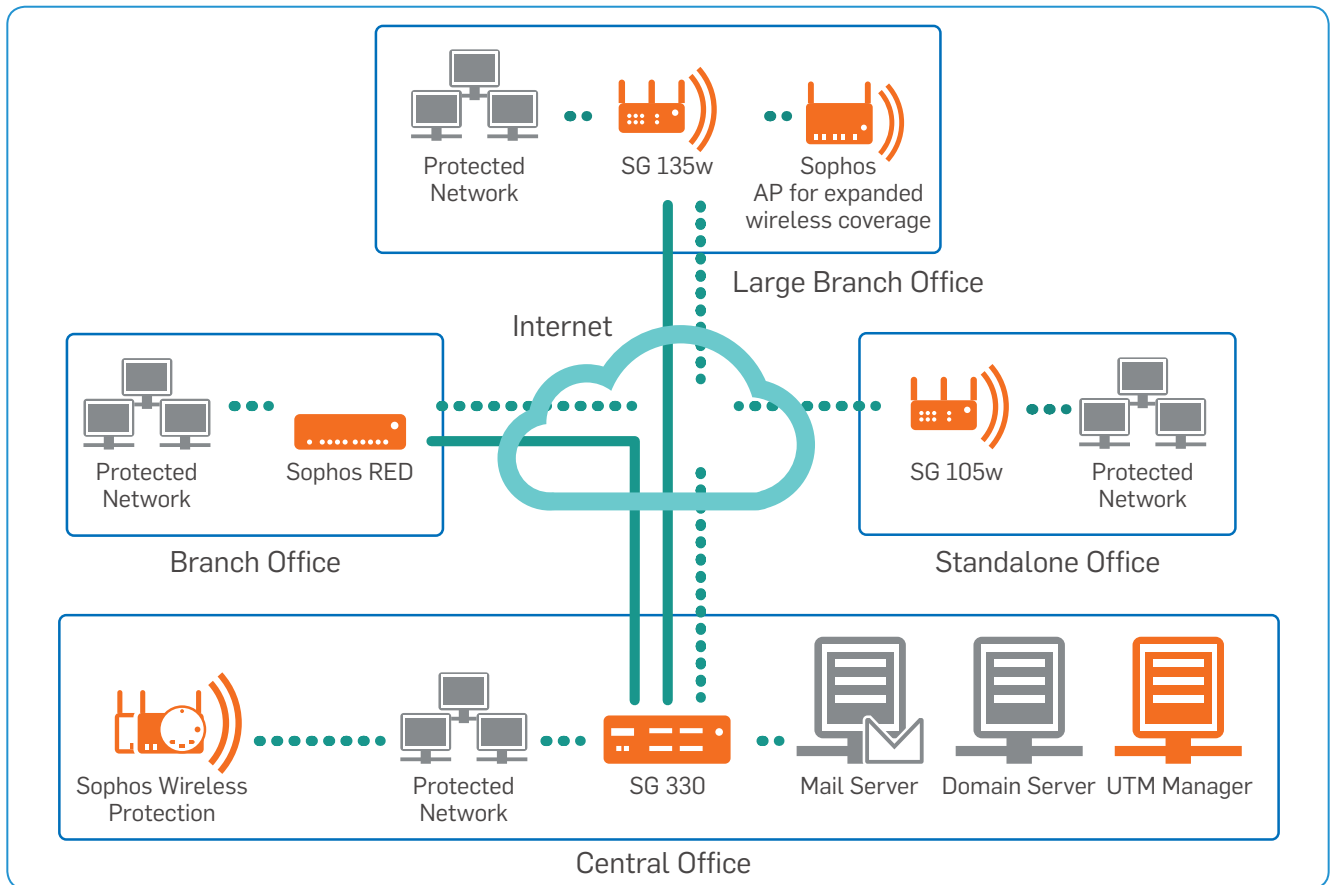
Protected Network

SG 135w

Sophos AP for expanded wireless coverage

Large Branch Office

Internet

Protected Network

Sophos RED

Branch Office

SG 105w

Protected Network

Standalone Office

Sophos Wireless Protection

Protected Network

SG 330

Mail Server

Domain Server

UTM Manager

Central Office